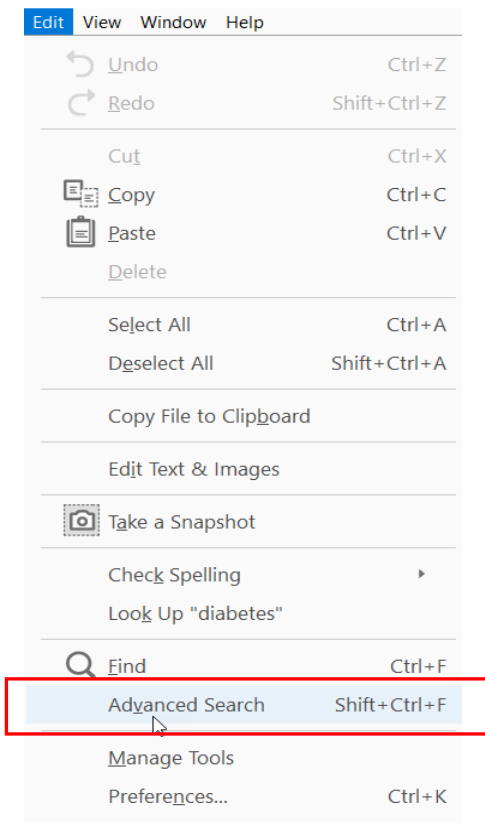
Edit View Window Help

Undo Ctrl+Z
Redo Shift+Ctrl+Z

Cut Ctrl+X
Copy Ctrl+C
Paste Ctrl+V
Delete

Select All Ctrl+A
Deselect All Shift+Ctrl+A

Copy File to Clipboard

Edit Text & Images

Take a Snapshot

Check Spelling
Look Up "diabetes"

Find Ctrl+F
Advanced Search Shift+Ctrl+F

Manage Tools
Preferences... Ctrl+K